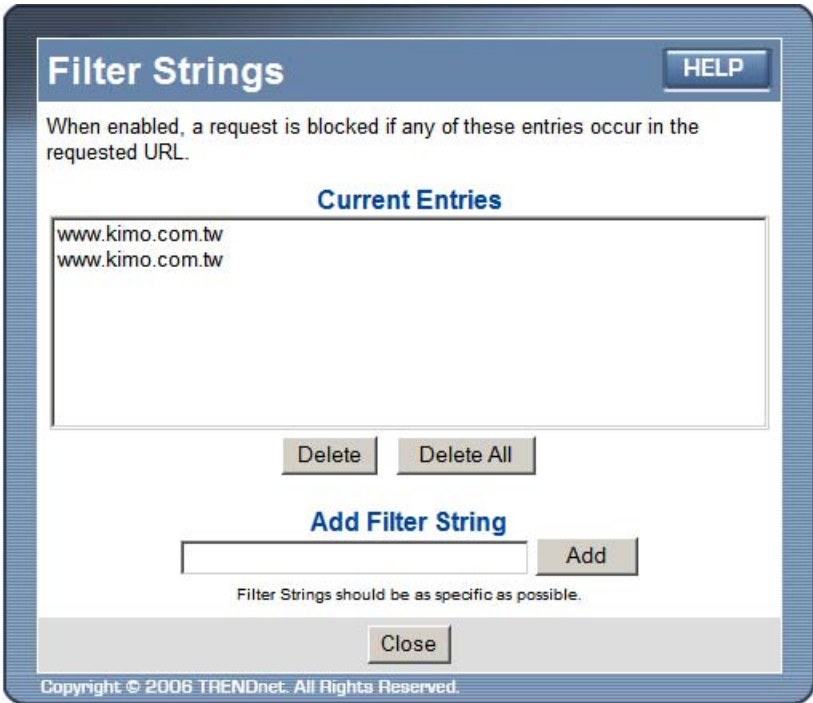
Filter Strings

HELP

When enabled, a request is blocked if any of these entries occur in the requested URL.

Current Entries

www.kimo.com.tw
www.kimo.com.tw

Delete Delete All

Add Filter String

Add

Filter Strings should be as specific as possible.

Close

Copyright © 2006 TRENDnet. All Rights Reserved.